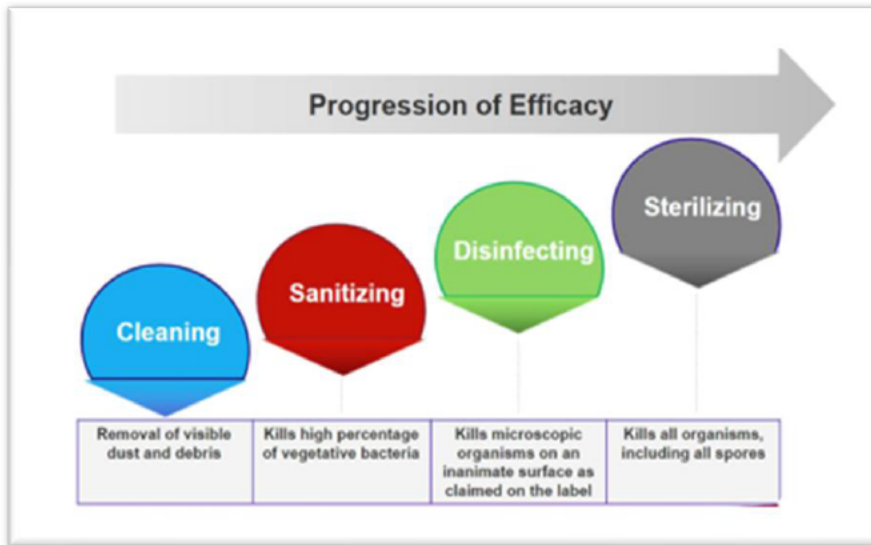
Progression of Efficacy

Cleaning

Sanitizing

Disinfecting

Sterilizing

| Removal of visible dust and debris | Kills high percentage of vegetative bacteria | Kills microscopic organisms on an inanimate surface as claimed on the label | Kills all organisms, including all spores |
|---|---|---|---|